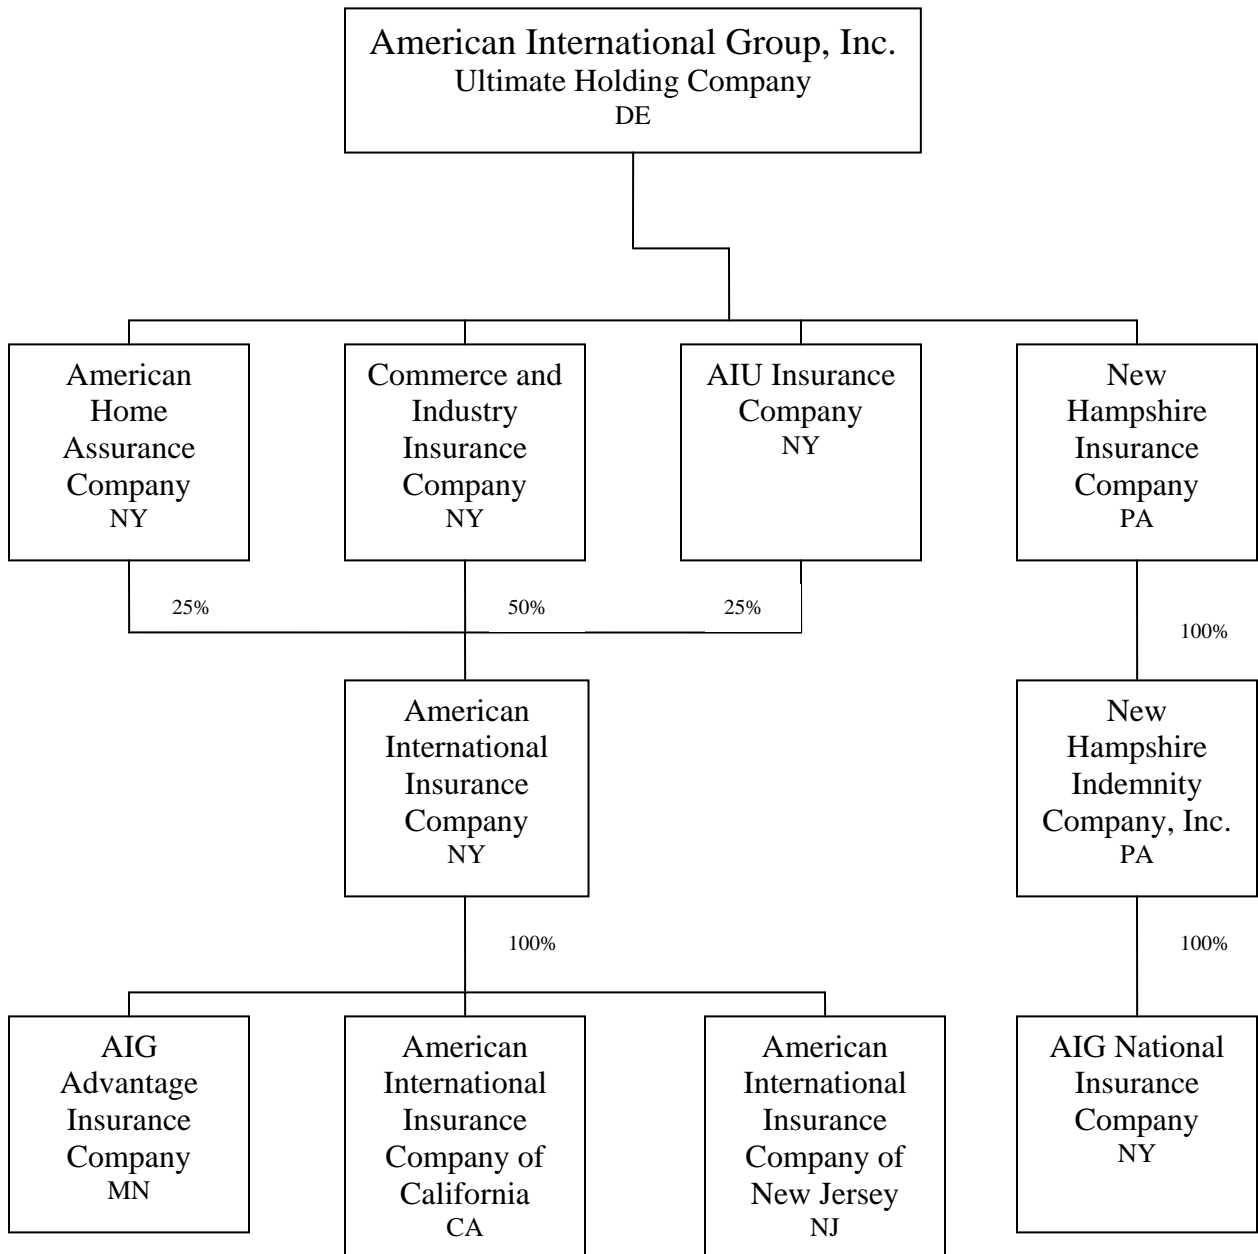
American International Group, Inc.
Ultimate Holding Company
DE

American Home Assurance Company
NY

Commerce and Industry Insurance Company
NY

AIU Insurance Company
NY

New Hampshire Insurance Company
PA

25%

50%

25%

100%

American International Insurance Company
NY

New Hampshire Indemnity Company, Inc.
PA

100%

100%

AIG Advantage Insurance Company
MN

American International Insurance Company of California
CA

American International Insurance Company of New Jersey
NJ

AIG National Insurance Company
NY